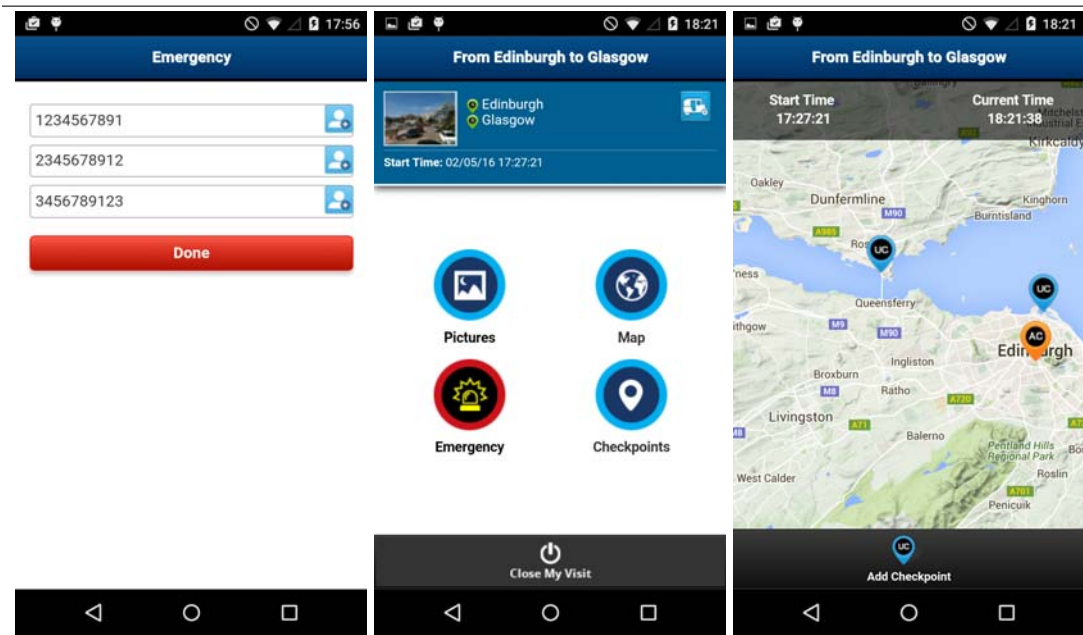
17:56

Emergency

1234567891

2345678912

3456789123

Done

18:21

From Edinburgh to Glasgow

Edinburgh
Glasgow

Start Time: 02/05/16 17:27:21

Pictures

Map

Emergency

Checkpoints

Close My Visit

18:21

From Edinburgh to Glasgow

Start Time
17:27:21

Current Time
18:21:38

Kirkcaldy
Oakley
Dunfermline
M90
Kinghorn
Burntisland
A985
Ros
UC
rness
Queensferry
UC
ithgow
M9
M90
AC
Edinburgh
Ingliston
Broxburn
M8
Ratho
A720
Livingston
A71
Balerno
Pentland Hills Regional Park
West Calder
Roslin
A701
Penicuik

UC
Add Checkpoint